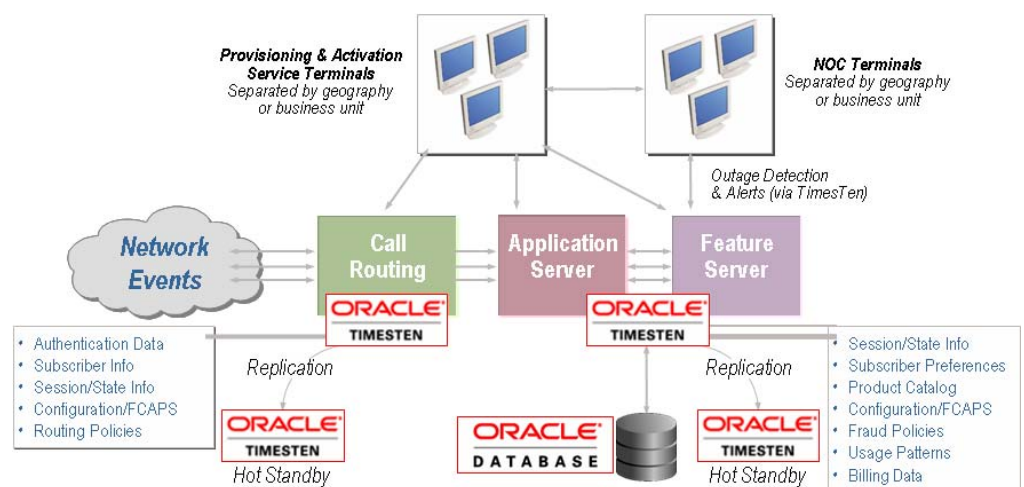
Provisioning & Activation Service Terminals
Separated by geography or business unit

NOC Terminals
Separated by geography or business unit

Outage Detection & Alerts (via TimesTen)

Network Events

Call Routing

Application Server

Feature Server

ORACLE
TIMESTEN

ORACLE
TIMESTEN

- Authentication Data
- Subscriber Info
- Session/State Info
- Configuration/FCAPS
- Routing Policies

Replication

ORACLE
TIMESTEN
Hot Standby

ORACLE
DATABASE

Replication

ORACLE
TIMESTEN
Hot Standby

- Session/State Info
- Subscriber Preferences
- Product Catalog
- Configuration/FCAPS
- Fraud Policies
- Usage Patterns
- Billing Data